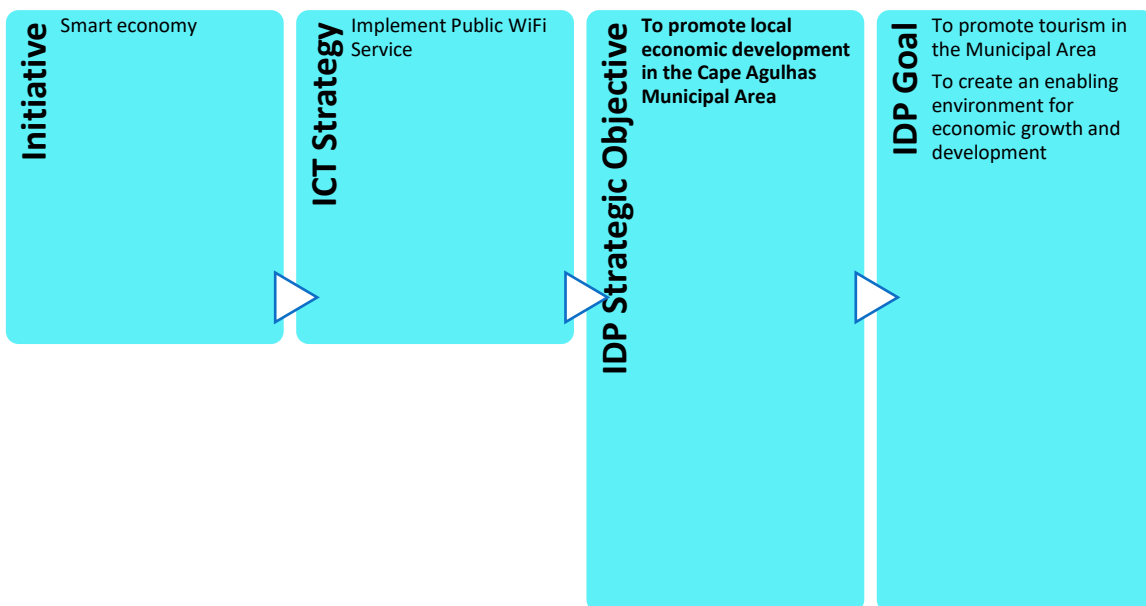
Initiative

Smart economy

ICT Strategy

Implement Public WiFi Service

IDP Strategic Objective

To promote local economic development in the Cape Agulhas Municipal Area

IDP Goal

To promote tourism in the Municipal Area

To create an enabling environment for economic growth and development